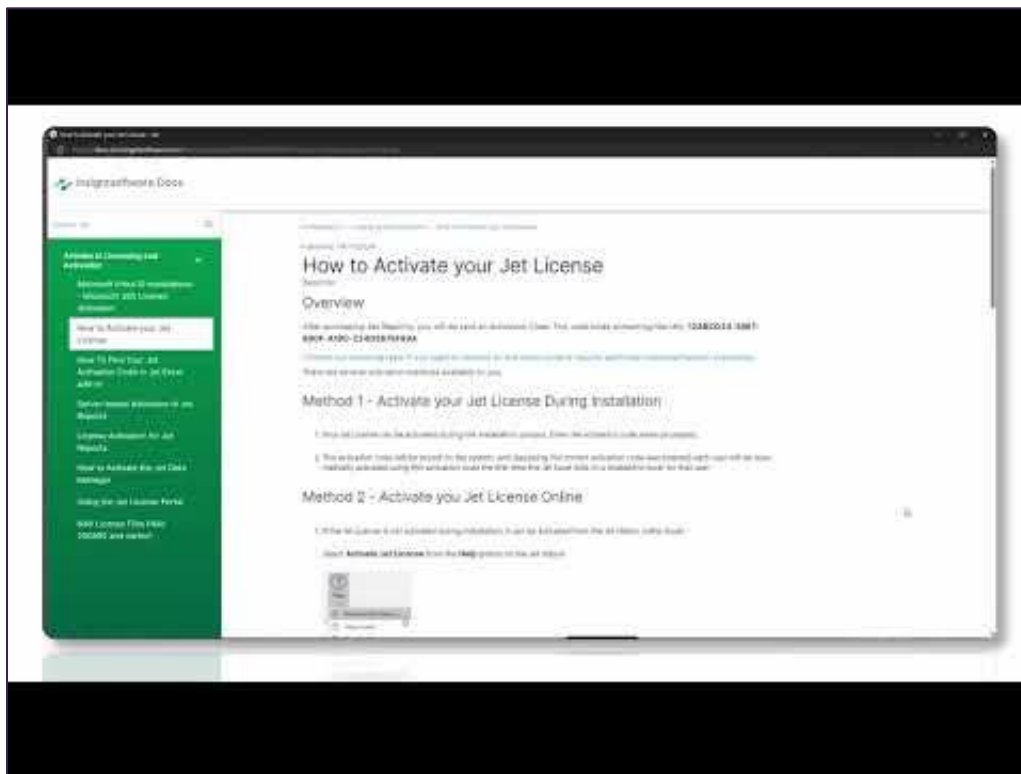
insightsoftware Docs

Articles in Licensing and Activation

Microsoft Virtual Installations - Microsoft 365 License Activation

How to Activate your Jet License

How To Find Your Jet Activation Code in Jet Excel Add-in

Server-based Activation of Jet Reports

License Activation for Jet Reports

How to Activate the Jet Data Manager

Using the Jet License Portal

How to Activate your Jet License

Overview

After purchasing Jet Reports, you will be sent an Activation Code. This code looks something like this: 12ABCD34-5EF6-GH7I-J8K9-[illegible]

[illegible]

There are several activation methods available to you.

Method 1 - Activate your Jet License During Installation

1. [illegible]

2. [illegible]

Method 2 - Activate you Jet License Online

1. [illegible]

Select Activate Jet License from the Help options on the Jet ribbon.

Help